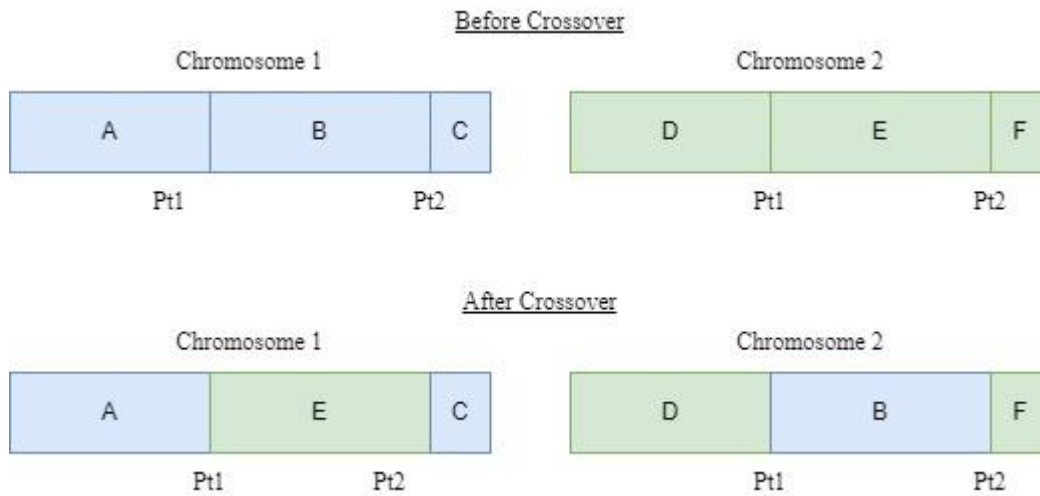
Before Crossover

Chromosome 1

| A | B | C |
|---|---|---|

Pt1 Pt2

Chromosome 2

| D | E | F |
|---|---|---|

Pt1 Pt2

After Crossover

Chromosome 1

| A | E | C |
|---|---|---|

Pt1 Pt2

Chromosome 2

| D | B | F |
|---|---|---|

Pt1 Pt2